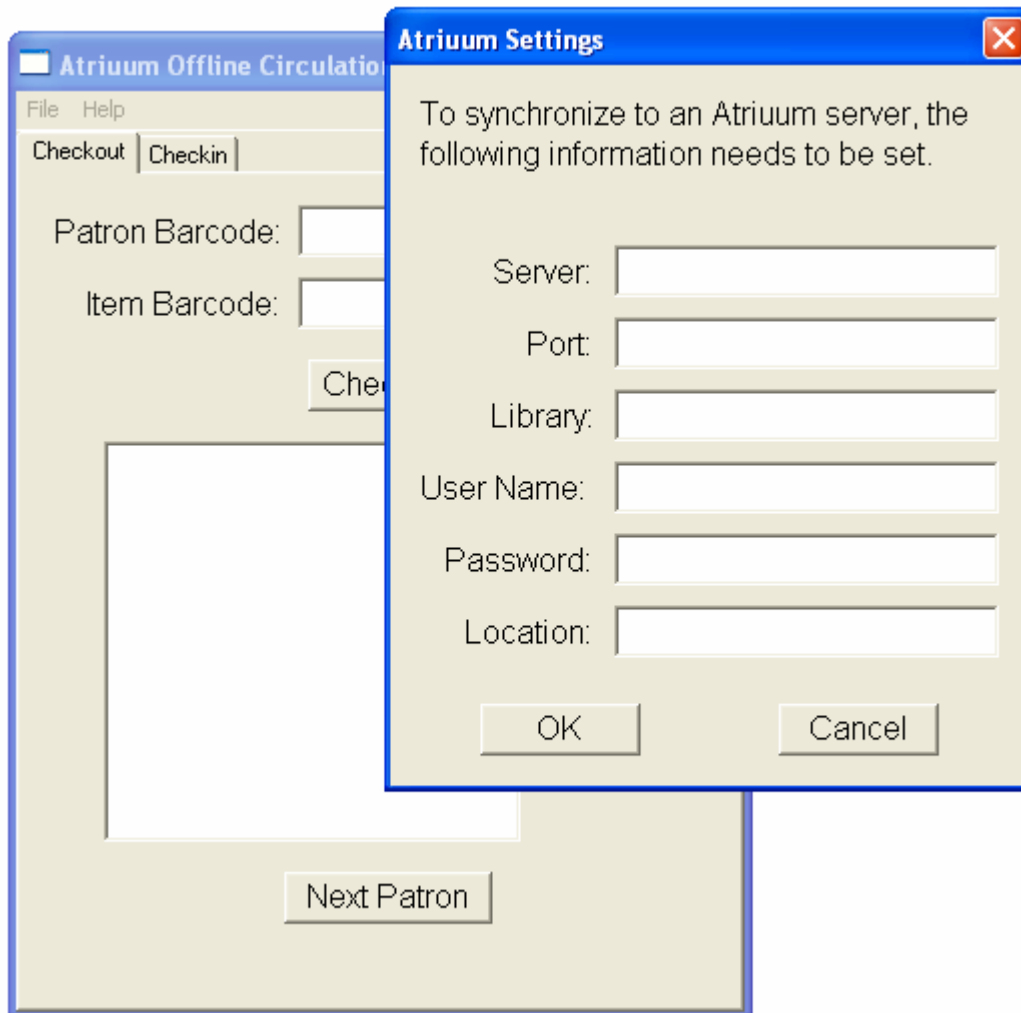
Atriuum Offline Circulatio

File Help

Checkout Checkin

Patron Barcode:

Item Barcode:

Chec

Next Patron

Atriuum Settings

To synchronize to an Atriuum server, the following information needs to be set.

Server:

Port:

Library:

User Name:

Password:

Location:

OK

Cancel